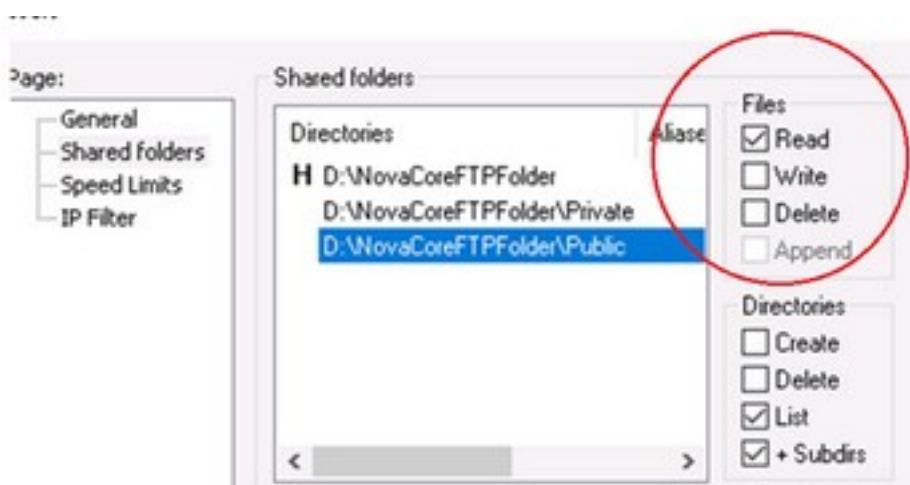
Page:

General
Shared folders
Speed Limits
IP Filter

Shared folders

| Directories | Aliase |
|---|---|
| H D:\NovaCoreFTPFolder | |
| D:\NovaCoreFTPFolder\Private | |
| D:\NovaCoreFTPFolder\Public | |

<  >

Files
☑ Read
☐ Write
☐ Delete
☐ Append

Directories
☐ Create
☐ Delete
☑ List
☑ + Subdirs